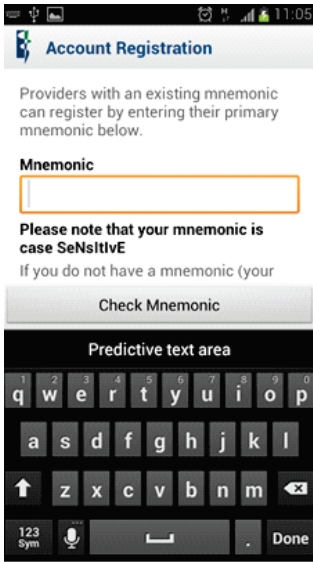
11:05

Account Registration

Providers with an existing mnemonic can register by entering their primary mnemonic below.

Mnemonic

Please note that your mnemonic is case SeNsItIvE

If you do not have a mnemonic (your

Check Mnemonic

Predictive text area

1 q 2 w 3 e 4 r 5 t 6 y 7 u 8 i 9 o 0 p

a s d f g h j k l

z x c v b n m

123 Sym . Done